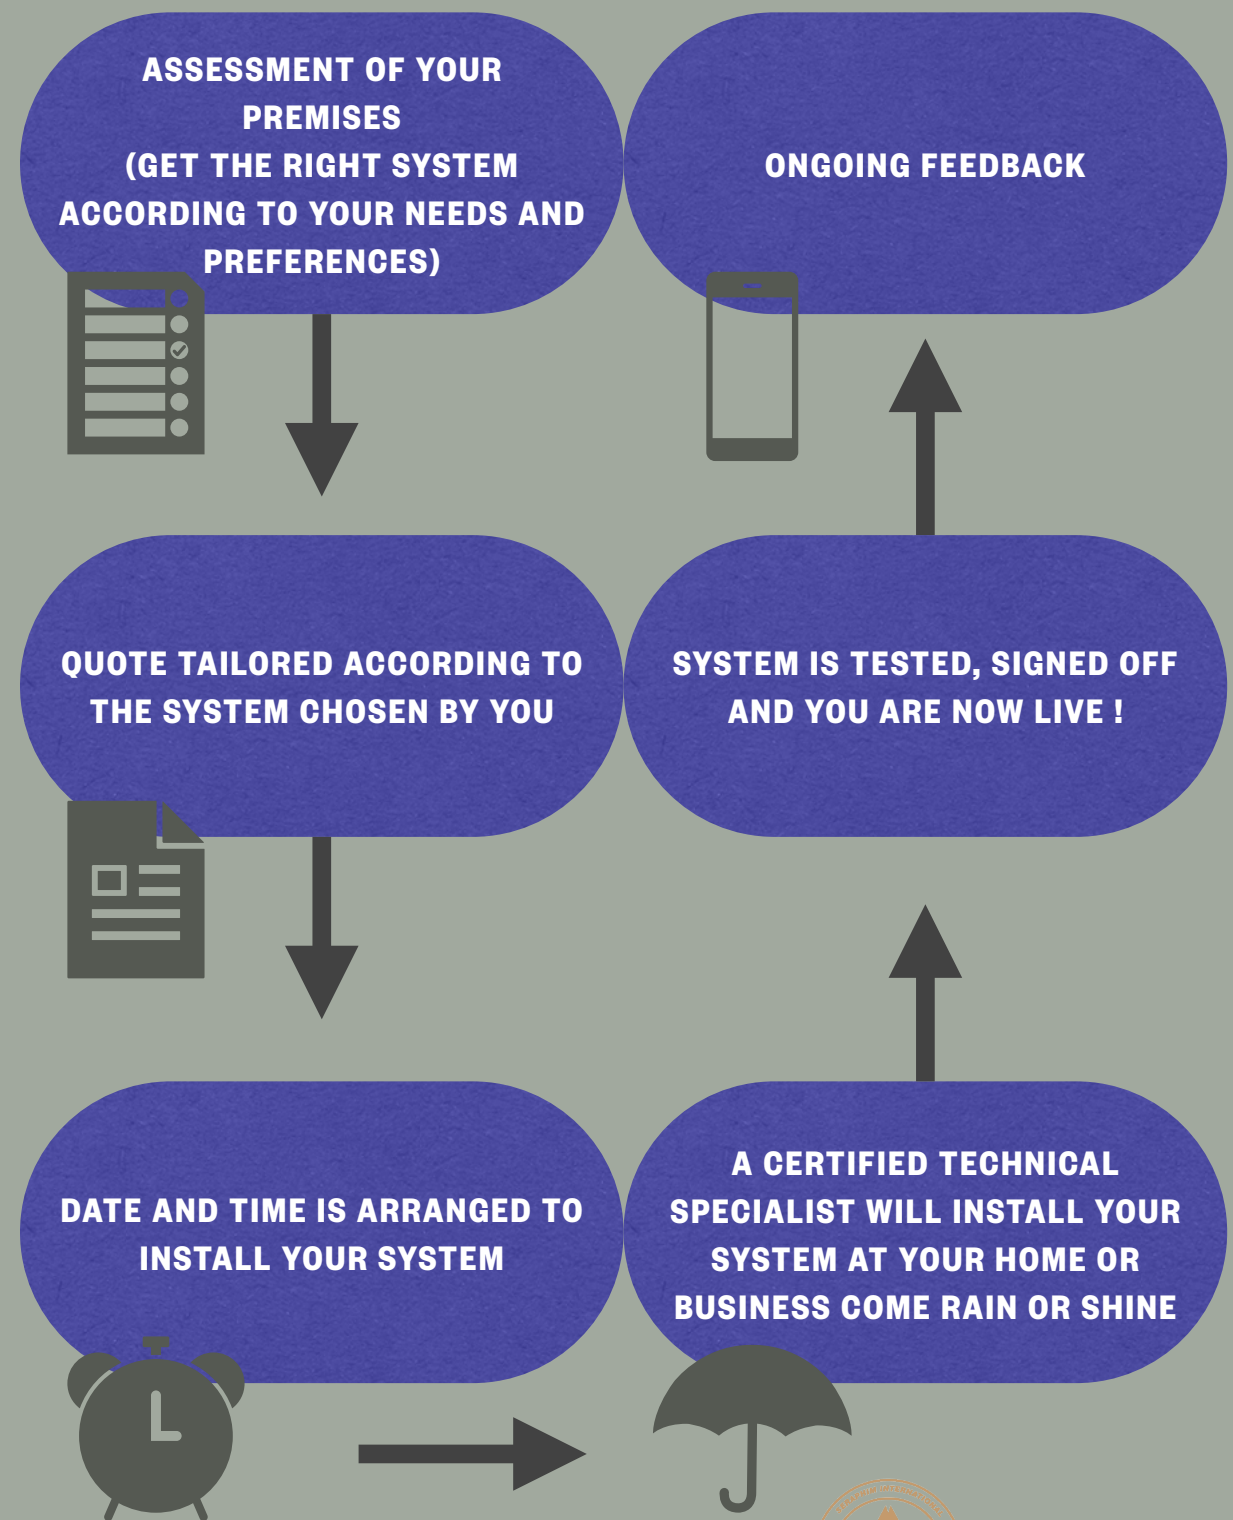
ASSESSMENT OF YOUR PREMISES (GET THE RIGHT SYSTEM ACCORDING TO YOUR NEEDS AND PREFERENCES)

ONGOING FEEDBACK

QUOTE TAILORED ACCORDING TO THE SYSTEM CHOSEN BY YOU

SYSTEM IS TESTED, SIGNED OFF AND YOU ARE NOW LIVE !

DATE AND TIME IS ARRANGED TO INSTALL YOUR SYSTEM

A CERTIFIED TECHNICAL SPECIALIST WILL INSTALL YOUR SYSTEM AT YOUR HOME OR BUSINESS COME RAIN OR SHINE

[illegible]